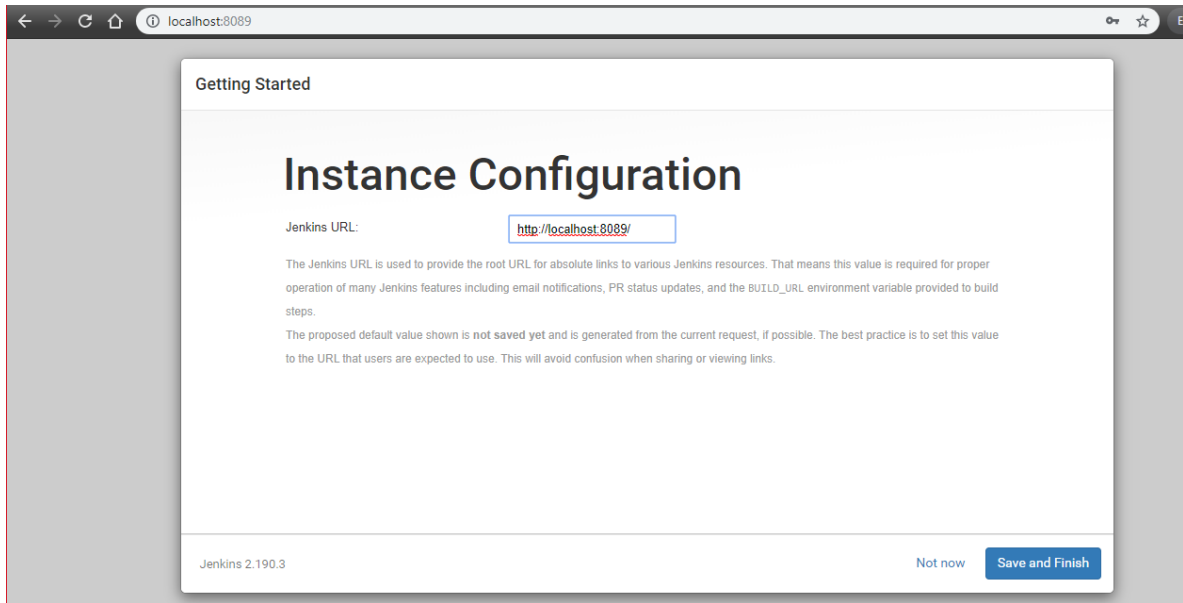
localhost:8089

Getting Started

Instance Configuration

Jenkins URL: http://localhost:8089/

The Jenkins URL is used to provide the root URL for absolute links to various Jenkins resources. That means this value is required for proper operation of many Jenkins features including email notifications, PR status updates, and the BUILD_URL environment variable provided to build steps.
The proposed default value shown is **not saved yet** and is generated from the current request, if possible. The best practice is to set this value to the URL that users are expected to use. This will avoid confusion when sharing or viewing links.

Jenkins 2.190.3

Not now

Save and Finish